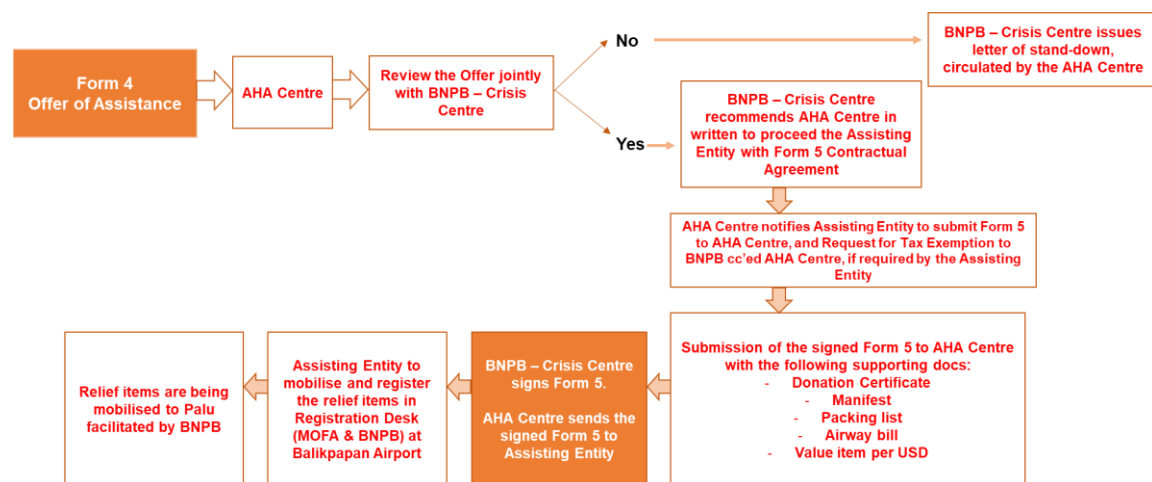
Form 4
Offer of Assistance

AHA Centre

Review the Offer jointly with BNPB – Crisis Centre

No

BNPB – Crisis Centre issues letter of stand-down, circulated by the AHA Centre

Yes

BNPB – Crisis Centre recommends AHA Centre in written to proceed the Assisting Entity with Form 5 Contractual Agreement

AHA Centre notifies Assisting Entity to submit Form 5 to AHA Centre, and Request for Tax Exemption to BNPB cc'ed AHA Centre, if required by the Assisting Entity

Submission of the signed Form 5 to AHA Centre with the following supporting docs:
- Donation Certificate
- Manifest
- Packing list
- Airway bill
- Value item per USD

BNPB – Crisis Centre signs Form 5.

AHA Centre sends the signed Form 5 to Assisting Entity

Assisting Entity to mobilise and register the relief items in Registration Desk (MOFA & BNPB) at Balikpapan Airport

Relief items are being mobilised to Palu facilitated by BNPB